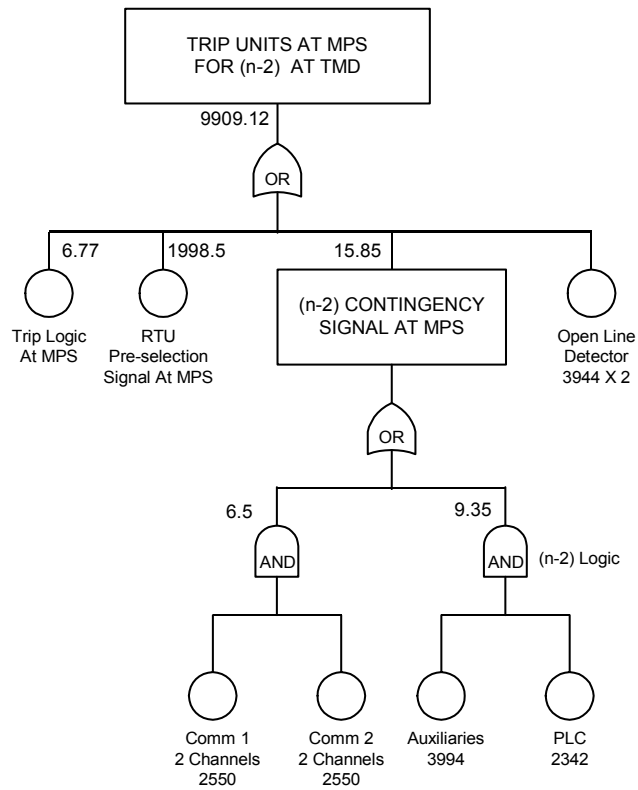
TRIP UNITS AT MPS
FOR (n-2) AT TMD

9909.12

OR

6.77

Trip Logic
At MPS

1998.5

RTU
Pre-selection
Signal At MPS

15.85

(n-2) CONTINGENCY
SIGNAL AT MPS

Open Line
Detector
3944 X 2

OR

6.5

AND

9.35

AND

(n-2) Logic

Comm 1
2 Channels
2550

Comm 2
2 Channels
2550

Auxiliaries
3994

PLC
2342